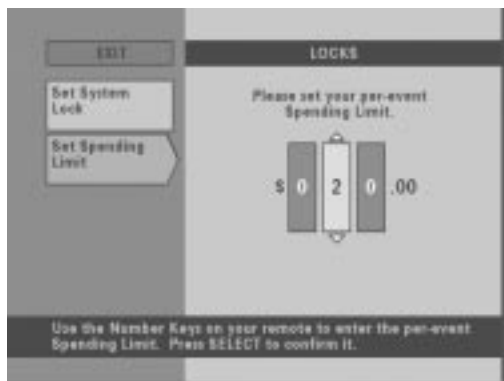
EXIT

LOCKS

Set System Lock

Set Spending Limit

Please set your per-event Spending Limit.

$ 0 2 0 .00

Use the Number Keys on your remote to enter the per-event Spending Limit. Press SELECT to confirm it.